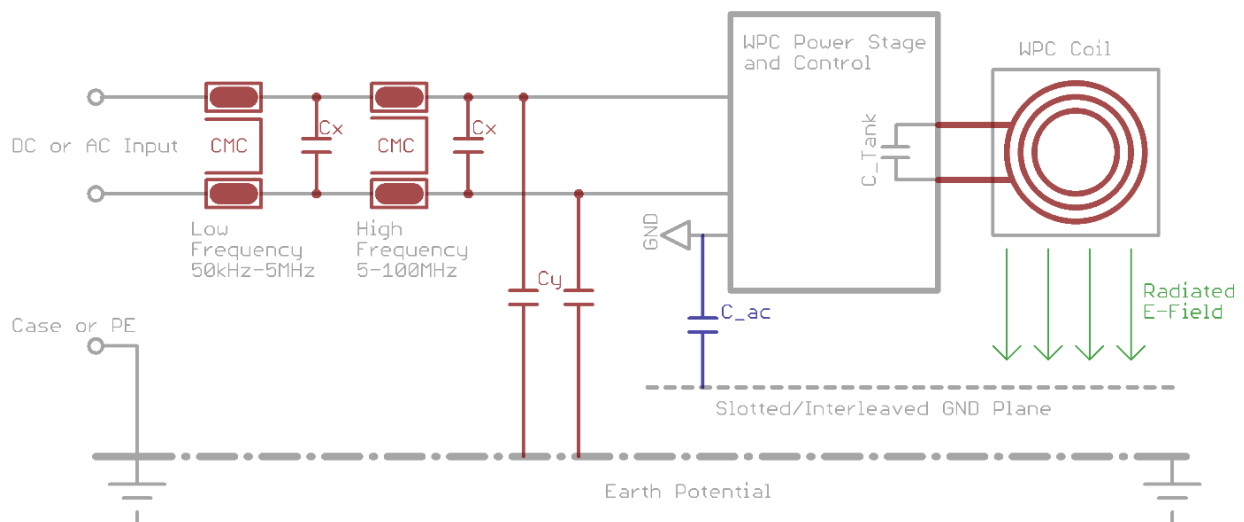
DC or AC Input

CMC

Cx

CMC

Cx

Low Frequency 50kHz-5MHz

High Frequency 5-100MHz

Cy

WPC Power Stage and Control

C_Tank

WPC Coil

GND

C_ac

Radiated E-Field

Case or PE

Slotted/Interleaved GND Plane

Earth Potential